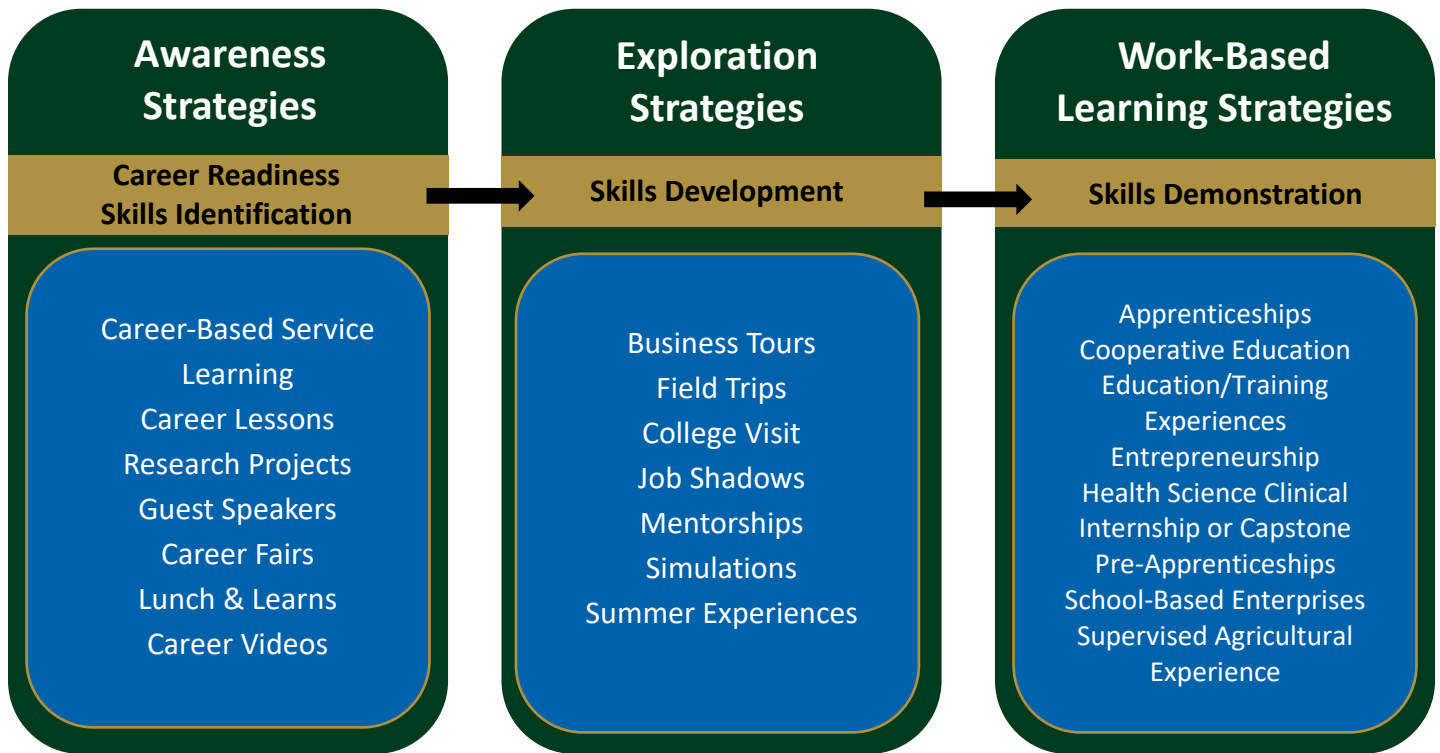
Awareness Strategies

Career Readiness Skills Identification

Career-Based Service Learning
Career Lessons
Research Projects
Guest Speakers
Career Fairs
Lunch & Learns
Career Videos

Exploration Strategies

Skills Development

Business Tours
Field Trips
College Visit
Job Shadows
Mentorships
Simulations
Summer Experiences

Work-Based Learning Strategies

Skills Demonstration

Apprenticeships
Cooperative Education
Education/Training Experiences
Entrepreneurship
Health Science Clinical
Internship or Capstone
Pre-Apprenticeships
School-Based Enterprises
Supervised Agricultural Experience